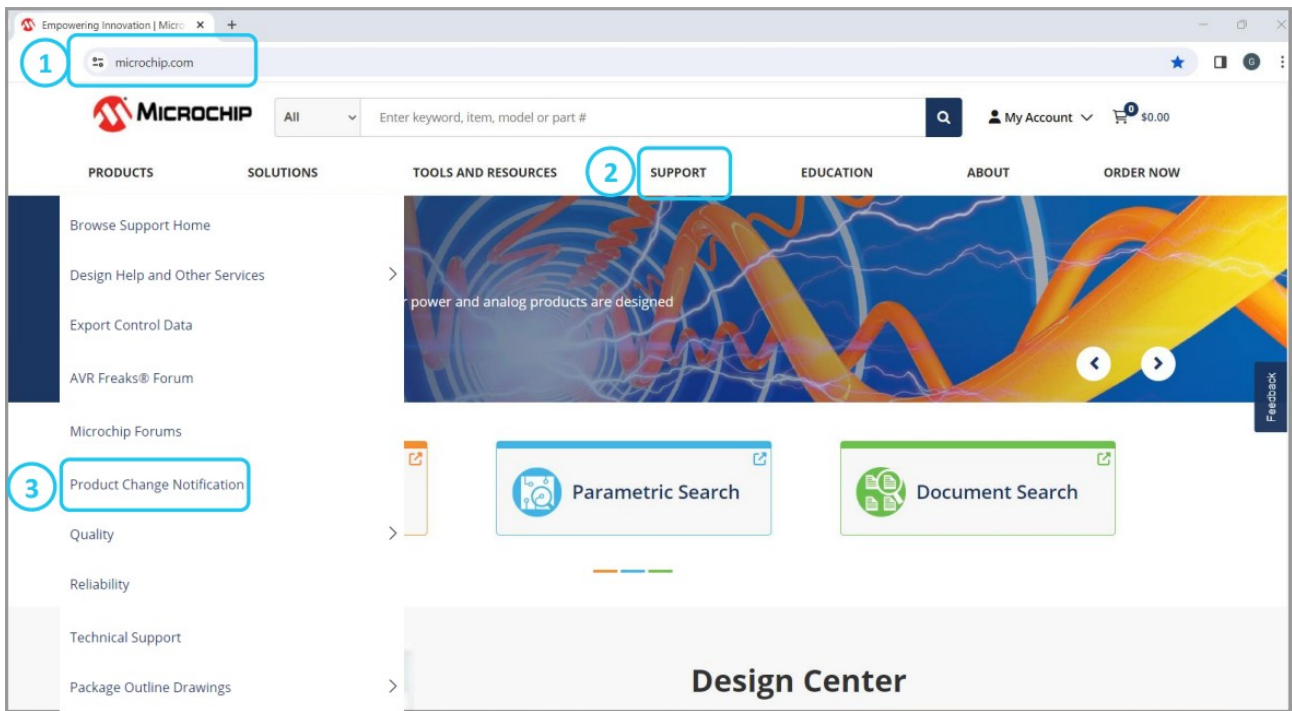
Empowering Innovation | Micro ×
+

1
microchip.com

MICROCHIP
All
Enter keyword, item, model or part #
My Account
0
$0.00

PRODUCTS
SOLUTIONS
TOOLS AND RESOURCES
2
SUPPORT
EDUCATION
ABOUT
ORDER NOW

Browse Support Home
Design Help and Other Services
Export Control Data
AVR Freaks® Forum
Microchip Forums
3
Product Change Notification
Quality
Reliability
Technical Support
Package Outline Drawings

r power and analog products are designed

Parametric Search
Document Search

Feedback

Design Center